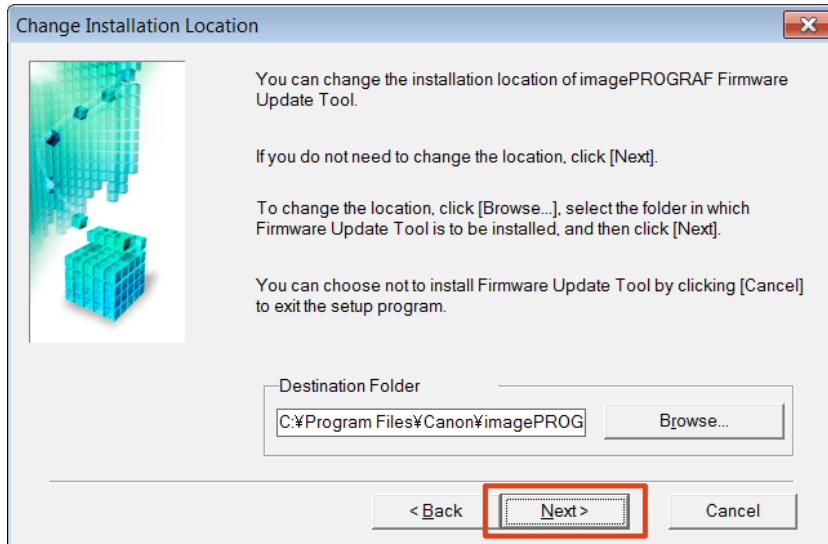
Change Installation Location

You can change the installation location of imagePROGRAF Firmware Update Tool.

If you do not need to change the location, click [Next].

To change the location, click [Browse...], select the folder in which Firmware Update Tool is to be installed, and then click [Next].

You can choose not to install Firmware Update Tool by clicking [Cancel] to exit the setup program.

Destination Folder

C:¥Program Files¥Canon¥imagePROG

Browse...

< Back

Next >

Cancel